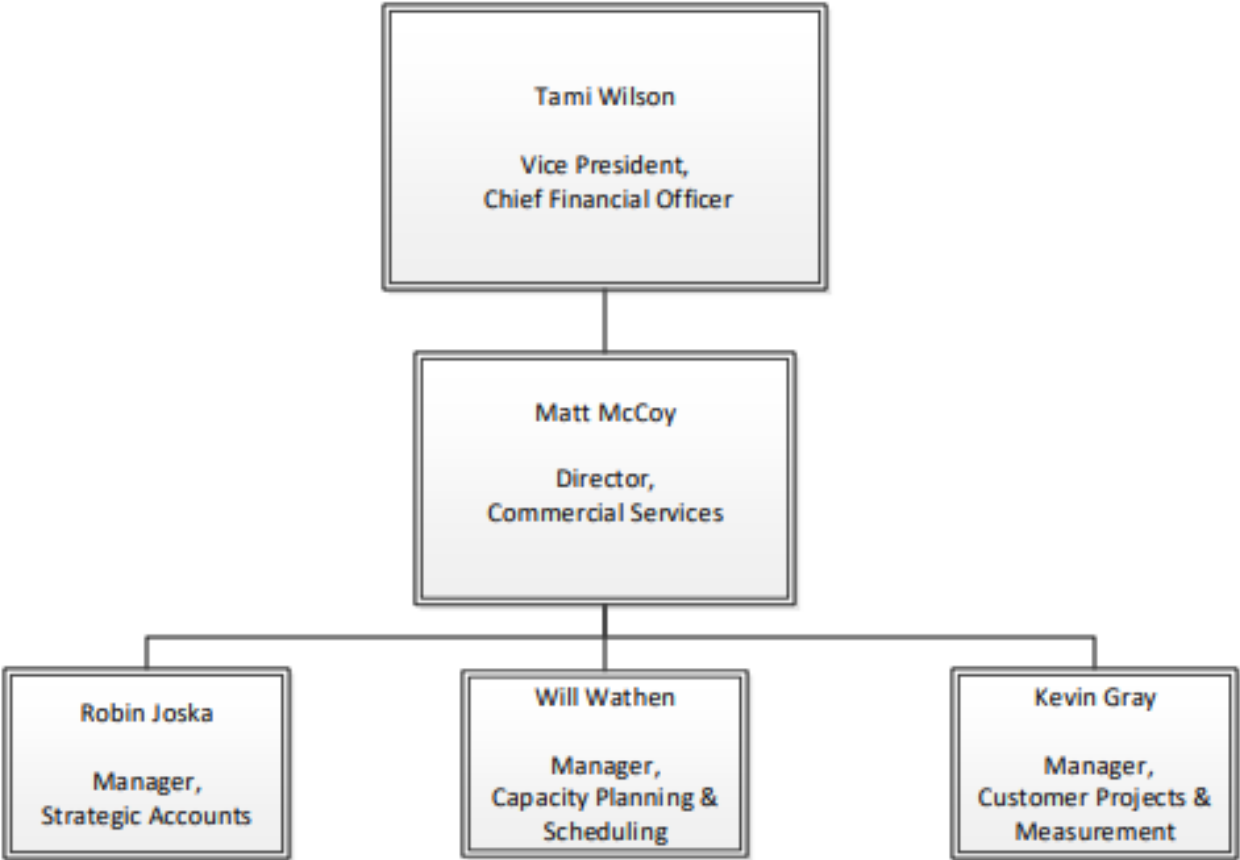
Tami Wilson

Vice President,
Chief Financial Officer

Matt McCoy

Director,
Commercial Services

Robin Joska

Manager,
Strategic Accounts

Will Wathen

Manager,
Capacity Planning & Scheduling

Kevin Gray

Manager,
Customer Projects & Measurement